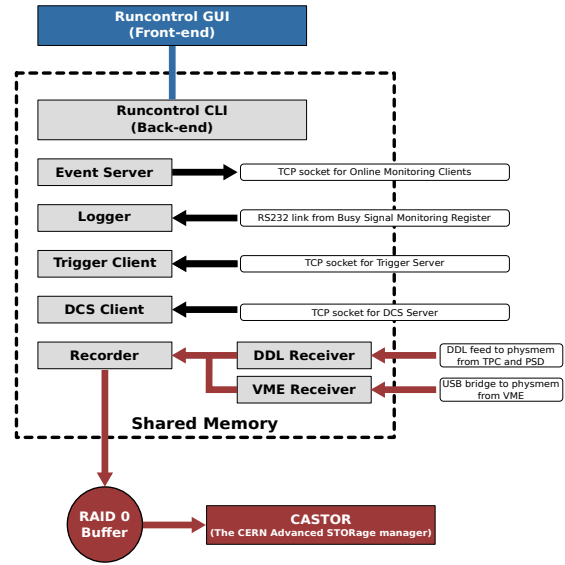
Runcontrol GUI
(Front-end)

Runcontrol CLI
(Back-end)

Event Server

TCP socket for Online Monitoring Clients

Logger

RS232 link from Busy Signal Monitoring Register

Trigger Client

TCP socket for Trigger Server

DCS Client

TCP socket for DCS Server

Recorder

DDL Receiver

DDL feed to physmem from TPC and PSD

VME Receiver

USB bridge to physmem from VME

Shared Memory

RAID 0
Buffer

CASTOR
(The CERN Advanced STORage manager)